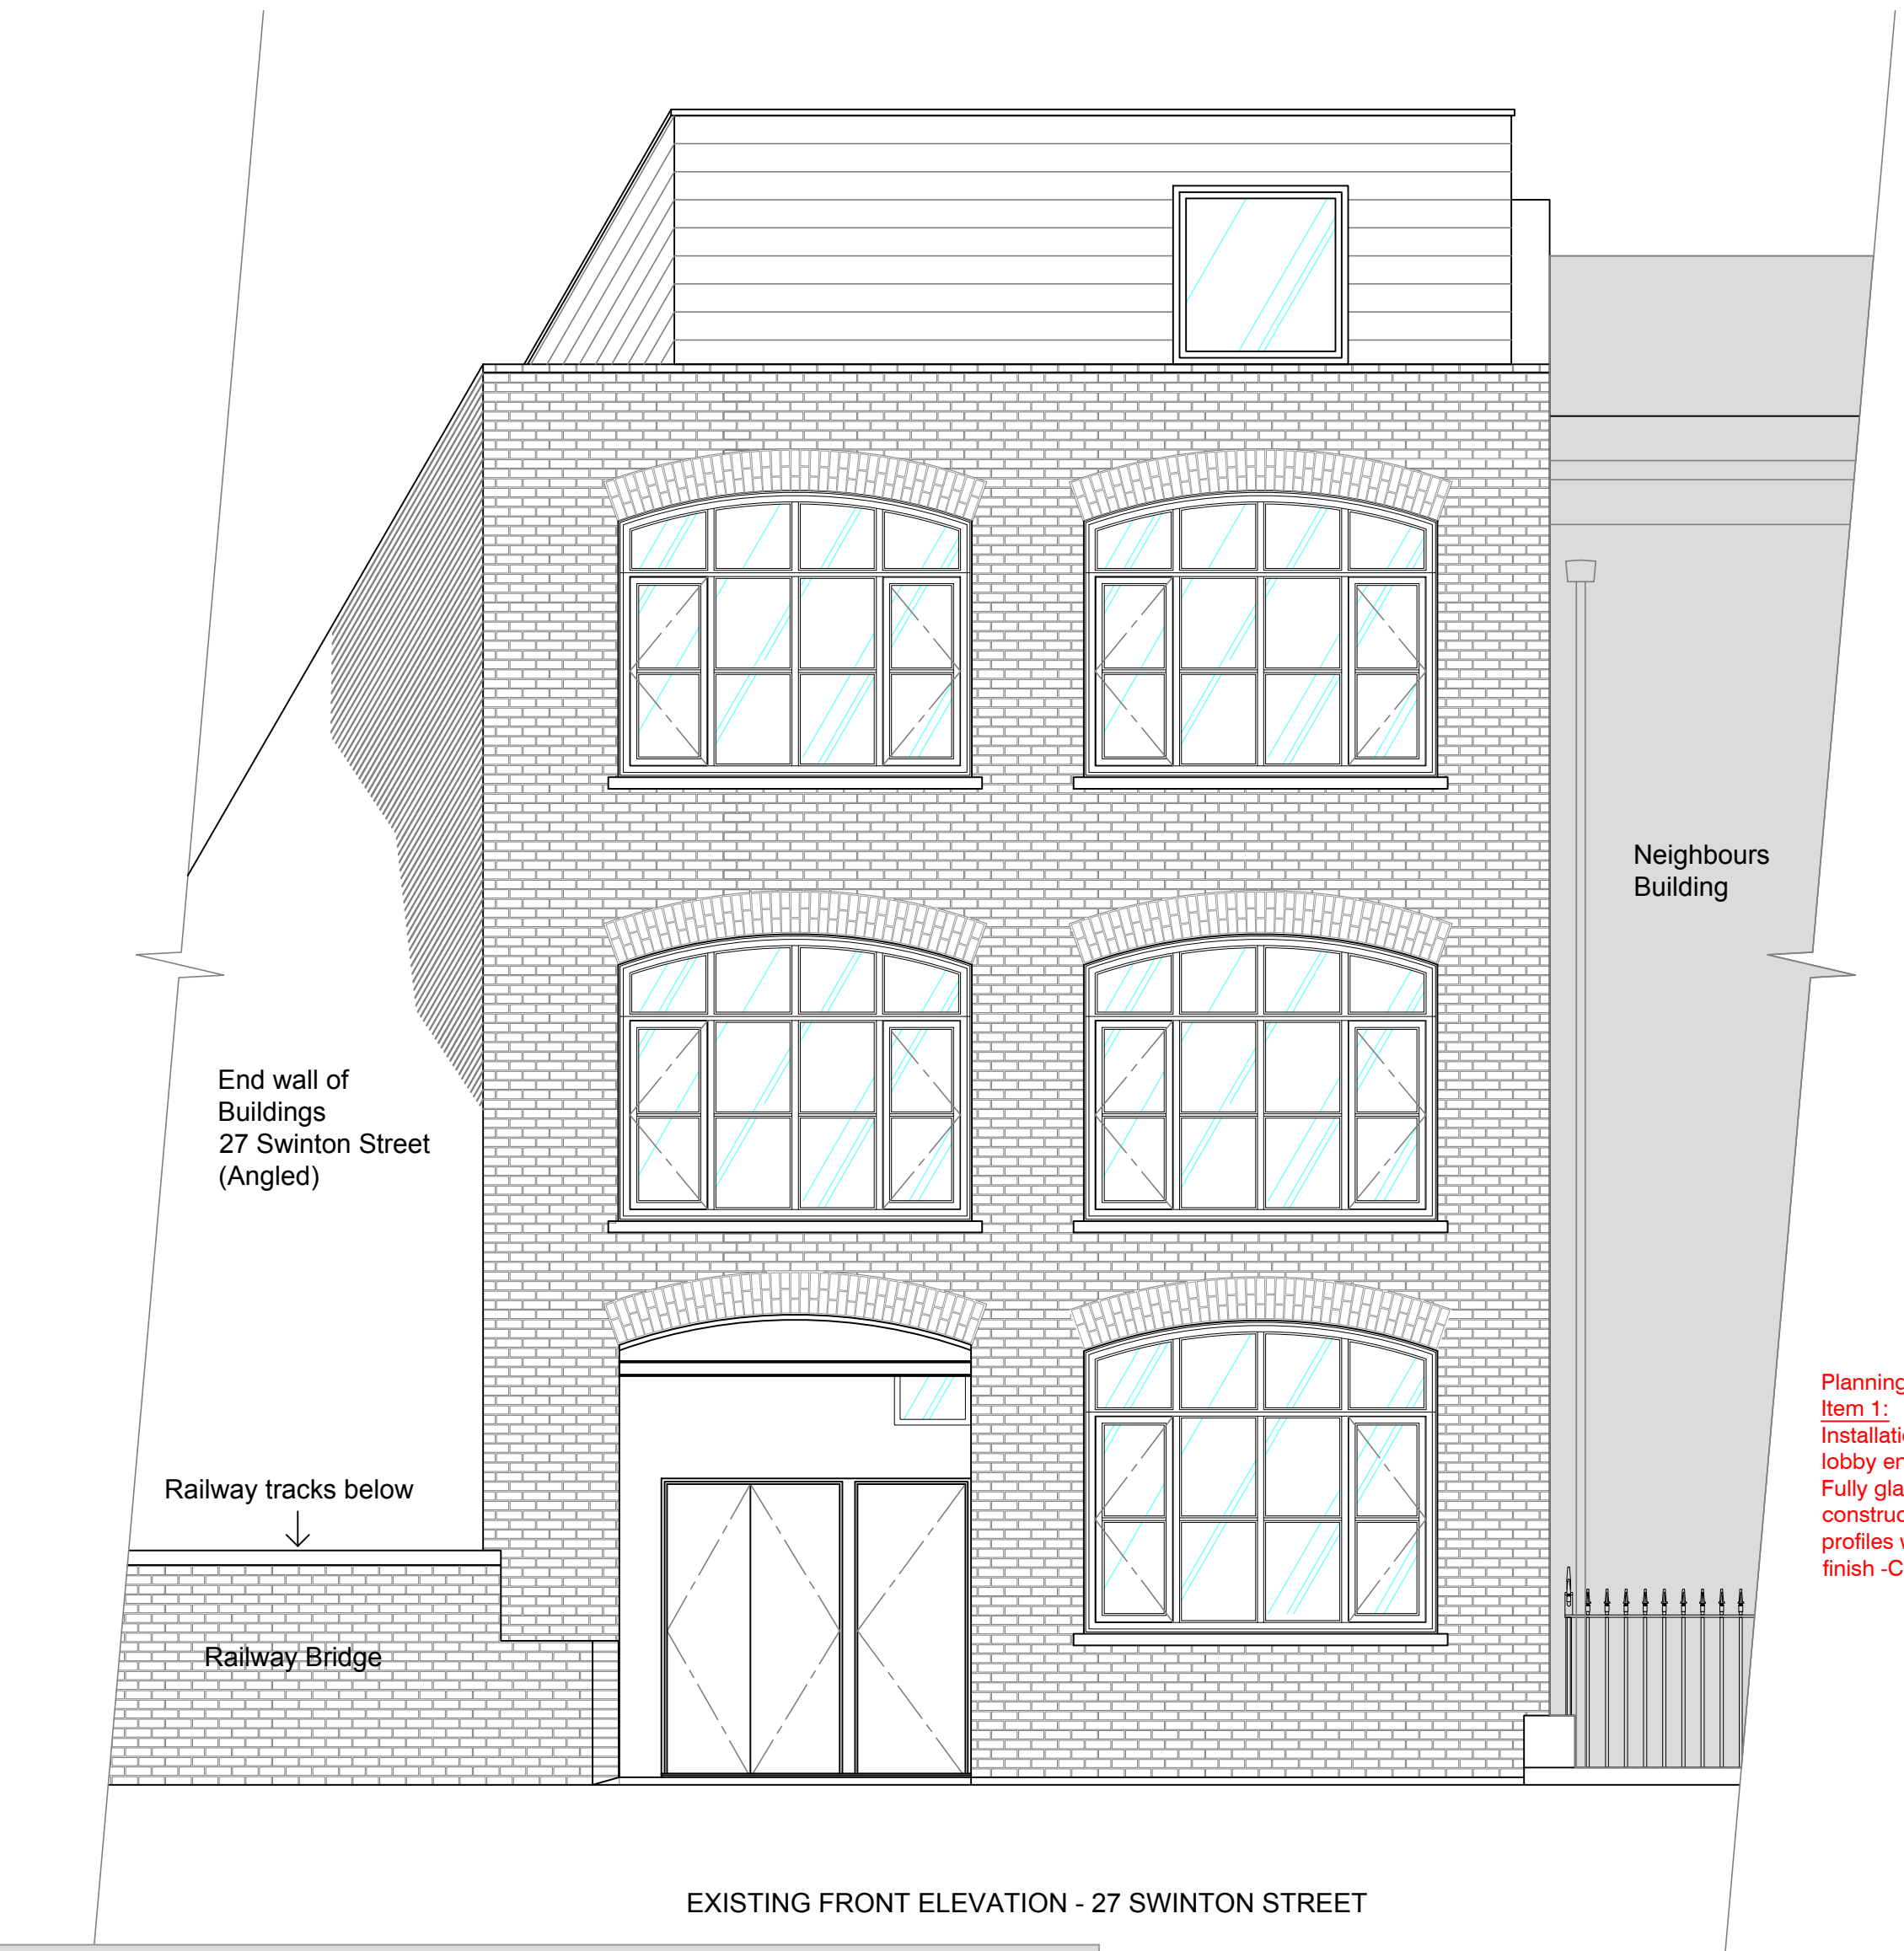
Neighbours Building

End wall of Buildings 27 Swinton Street (Angled)

Railway tracks below

Railway Bridge

Planning
Item 1:
Installati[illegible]
lobby en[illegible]
Fully gla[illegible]
construc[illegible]
profiles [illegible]
finish -C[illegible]

EXISTING FRONT ELEVATION - 27 SWINTON STREET